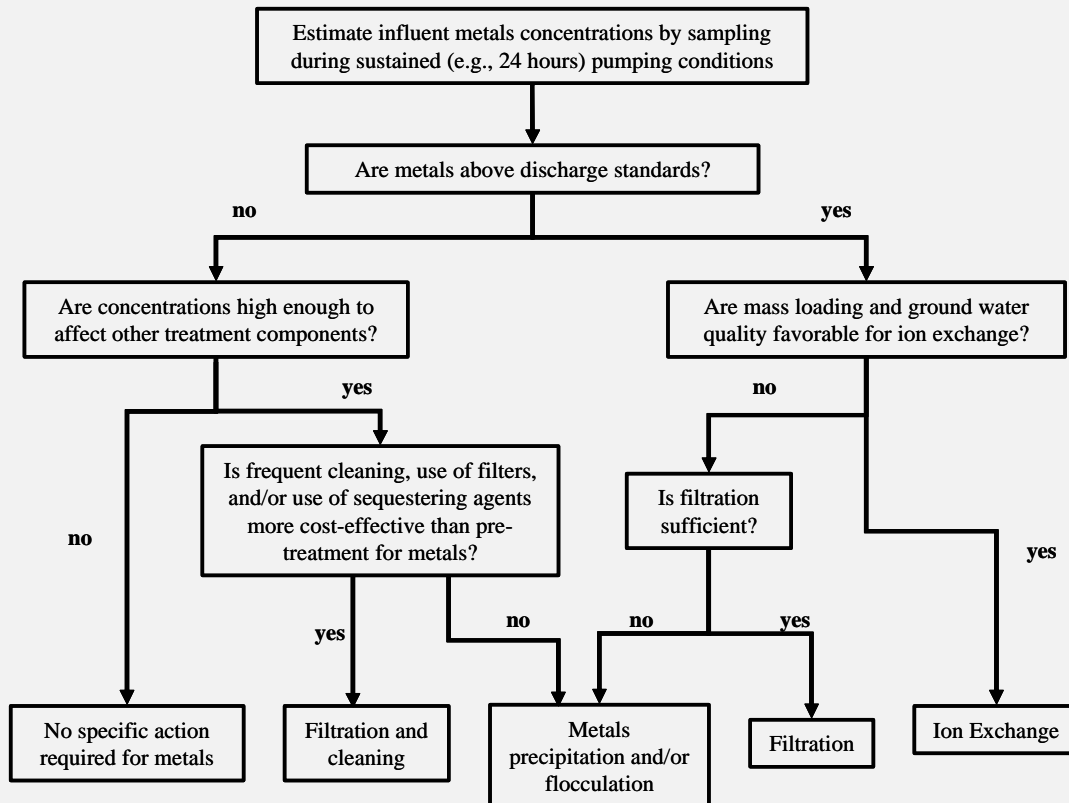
Estimate influent metals concentrations by sampling during sustained (e.g., 24 hours) pumping conditions

Are metals above discharge standards?

no

yes

Are concentrations high enough to affect other treatment components?

Are mass loading and ground water quality favorable for ion exchange?

yes

no

Is frequent cleaning, use of filters, and/or use of sequestering agents more cost-effective than pretreatment for metals?

Is filtration sufficient?

no

yes

yes

no

no

yes

No specific action required for metals

Filtration and cleaning

Metals precipitation and/or flocculation

Filtration

Ion Exchange